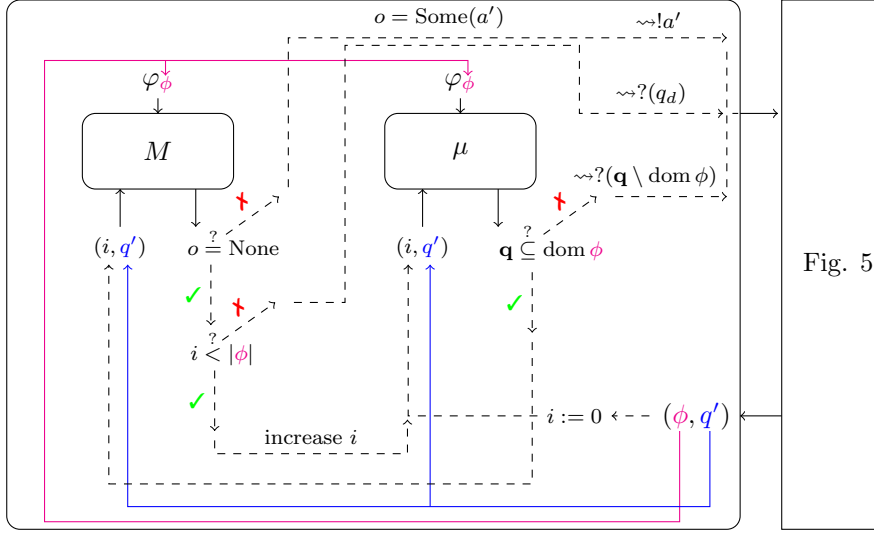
$o = \mathrm{Some}(a')$

$\rightsquigarrow !a'$

$\varphi\phi$

$\varphi\phi$

$M$

$\mu$

$\rightsquigarrow ?(q_d)$

$\rightsquigarrow ?(\mathbf{q} \setminus \mathrm{dom}\, \phi)$

$(i, q')$

$o \stackrel{?}{=} \mathrm{None}$

$(i, q')$

$\mathbf{q} \stackrel{?}{\subseteq} \mathrm{dom}\, \phi$

$i \stackrel{?}{<} |\phi|$

$i := 0$

$(\phi, q')$

increase $i$

Fig. 5